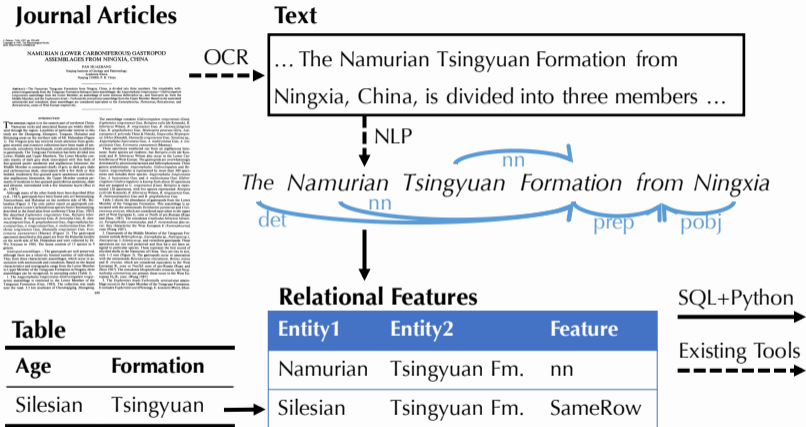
Journal Articles

NAMURIAN (LOWER CARBONIFEROUS) GASTROPOD ASSEMBLAGES FROM NINGXIA, CHINA

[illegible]

OCR

Text

… The Namurian Tsingyuan Formation from Ningxia, China, is divided into three members …

NLP

The Namurian Tsingyuan Formation from Ningxia

nn

nn

det

prep

pobj

Relational Features

| Entity1 | Entity2 | Feature |
|---|---|---|
| Namurian | Tsingyuan Fm. | nn |
| Silesian | Tsingyuan Fm. | SameRow |

SQL+Python

Existing Tools

Table

| Age | Formation |
|---|---|
| Silesian | Tsingyuan |